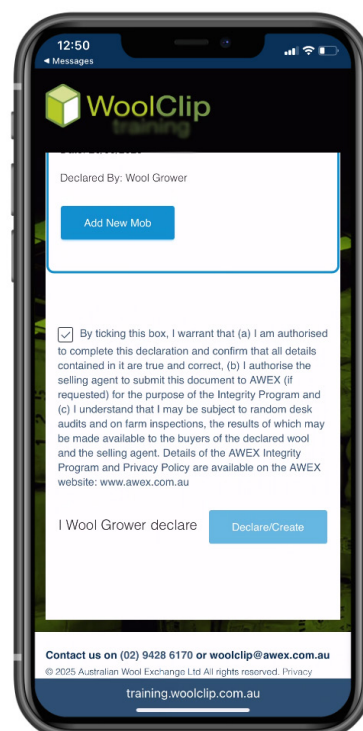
12:50
◀ Messages

WoolClip
training

Declared By: Wool Grower

Add New Mob

By ticking this box, I warrant that (a) I am authorised to complete this declaration and confirm that all details contained in it are true and correct, (b) I authorise the selling agent to submit this document to AWEX (if requested) for the purpose of the Integrity Program and (c) I understand that I may be subject to random desk audits and on farm inspections, the results of which may be made available to the buyers of the declared wool and the selling agent. Details of the AWEX Integrity Program and Privacy Policy are available on the AWEX website: www.awex.com.au

I Wool Grower declare

Declare/Create

Contact us on (02) 9428 6170 or woolclip@awex.com.au

© 2025 Australian Wool Exchange Ltd All rights reserved. Privacy

training.woolclip.com.au